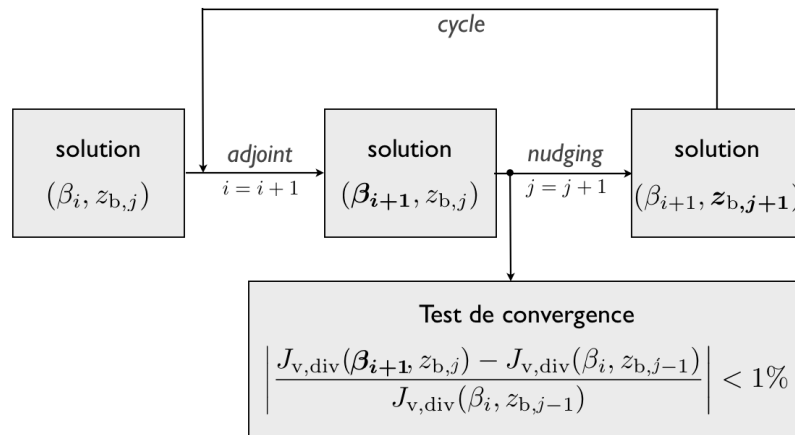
cycle

solution
$(\beta_i, z_{\mathrm{b},j})$

adjoint
$i = i + 1$

solution
$(\boldsymbol{\beta_{i+1}}, z_{\mathrm{b},j})$

nudging
$j = j + 1$

solution
$(\beta_{i+1}, \boldsymbol{z}_{\mathrm{b},\boldsymbol{j+1}})$

Test de convergence
$\left| \frac{J_{\mathrm{v,div}}(\boldsymbol{\beta_{i+1}}, z_{\mathrm{b},j}) - J_{\mathrm{v,div}}(\beta_i, z_{\mathrm{b},j-1})}{J_{\mathrm{v,div}}(\beta_i, z_{\mathrm{b},j-1})} \right| < 1\%$